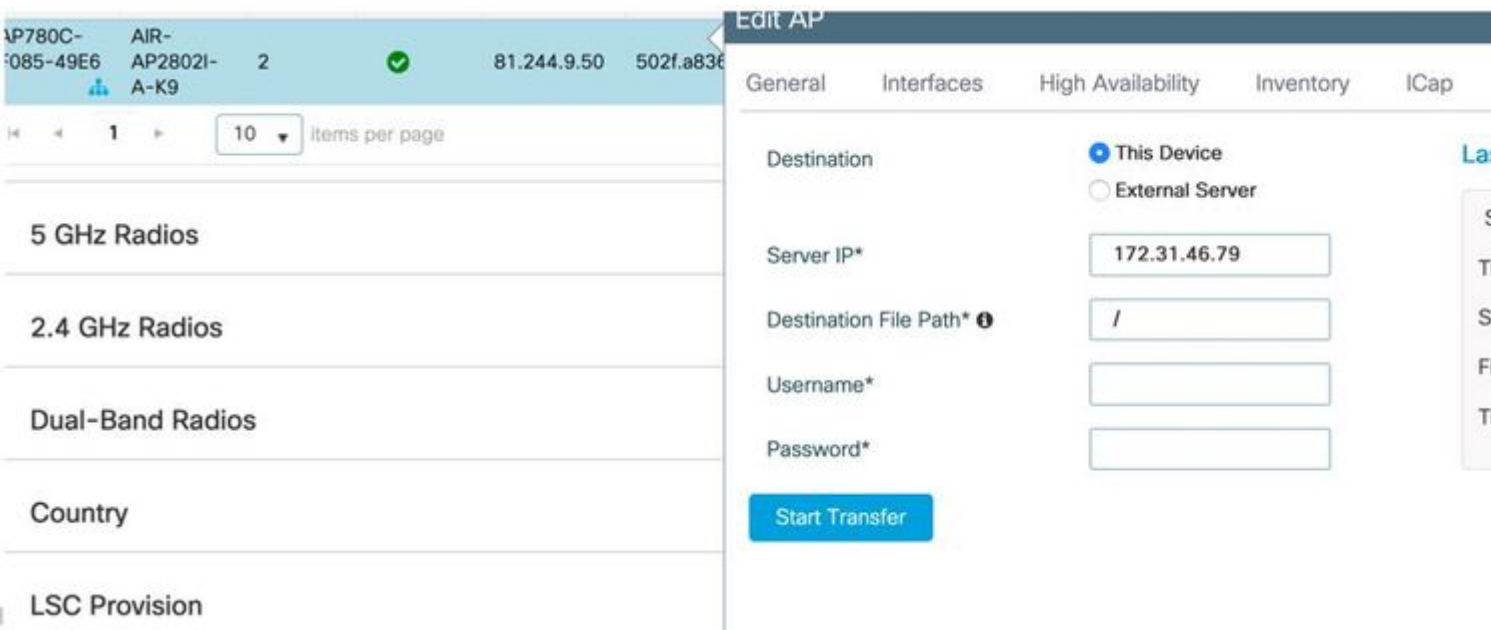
AP780C-F085-49E6 | AIR-AP2802I-A-K9 | 2 | 81.244.9.50 | 502f.a83

1

10 items per page

5 GHz Radios

2.4 GHz Radios

Dual-Band Radios

Country

LSC Provision

Edit AP

General Interfaces High Availability Inventory ICap

Destination

This Device

External Server

Server IP*

172.31.46.79

Destination File Path*

/

Username*

Password*

Start Transfer

La

S

T

S

F

T